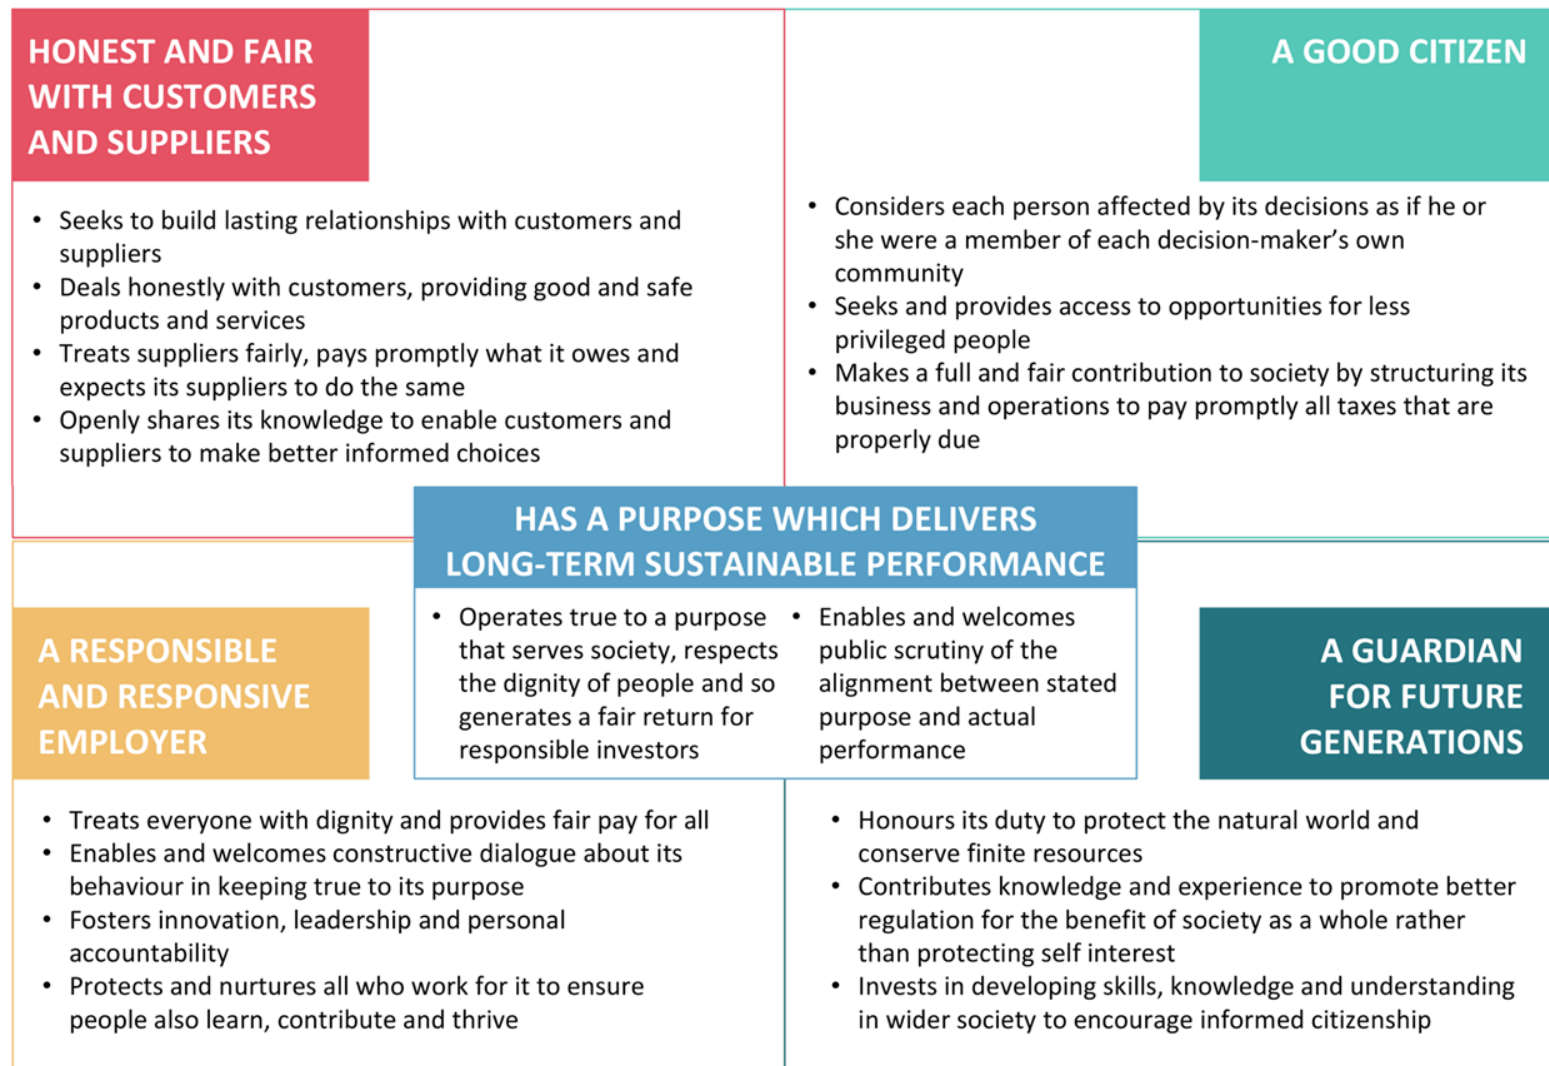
HONEST AND FAIR WITH CUSTOMERS AND SUPPLIERS

• Seeks to build lasting relationships with customers and suppliers
• Deals honestly with customers, providing good and safe products and services
• Treats suppliers fairly, pays promptly what it owes and expects its suppliers to do the same
• Openly shares its knowledge to enable customers and suppliers to make better informed choices

A GOOD CITIZEN

• Considers each person affected by its decisions as if he or she were a member of each decision-maker's own community
• Seeks and provides access to opportunities for less privileged people
• Makes a full and fair contribution to society by structuring its business and operations to pay promptly all taxes that are properly due

HAS A PURPOSE WHICH DELIVERS LONG-TERM SUSTAINABLE PERFORMANCE

• Operates true to a purpose that serves society, respects the dignity of people and so generates a fair return for responsible investors

• Enables and welcomes public scrutiny of the alignment between stated purpose and actual performance

A RESPONSIBLE AND RESPONSIVE EMPLOYER

• Treats everyone with dignity and provides fair pay for all
• Enables and welcomes constructive dialogue about its behaviour in keeping true to its purpose
• Fosters innovation, leadership and personal accountability
• Protects and nurtures all who work for it to ensure people also learn, contribute and thrive

A GUARDIAN FOR FUTURE GENERATIONS

• Honours its duty to protect the natural world and conserve finite resources
• Contributes knowledge and experience to promote better regulation for the benefit of society as a whole rather than protecting self interest
• Invests in developing skills, knowledge and understanding in wider society to encourage informed citizenship